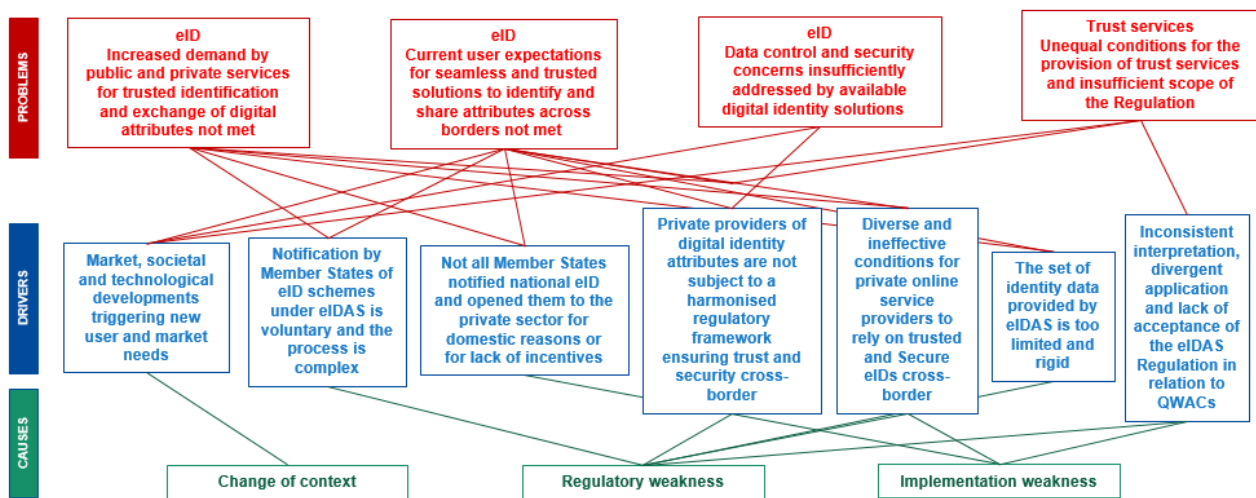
PROBLEMS

eID
Increased demand by public and private services for trusted identification and exchange of digital attributes not met

eID
Current user expectations for seamless and trusted solutions to identify and share attributes across borders not met

eID
Data control and security concerns insufficiently addressed by available digital identity solutions

Trust services
Unequal conditions for the provision of trust services and insufficient scope of the Regulation

DRIVERS

Market, societal and technological developments triggering new user and market needs

Notification by Member States of eID schemes under eIDAS is voluntary and the process is complex

Not all Member States notified national eID and opened them to the private sector for domestic reasons or for lack of incentives

Private providers of digital identity attributes are not subject to a harmonised regulatory framework ensuring trust and security cross-border

Diverse and ineffective conditions for private online service providers to rely on trusted and Secure eIDs cross-border

The set of identity data provided by eIDAS is too limited and rigid

Inconsistent interpretation, divergent application and lack of acceptance of the eIDAS Regulation in relation to QWACs

CAUSES

Change of context

Regulatory weakness

Implementation weakness